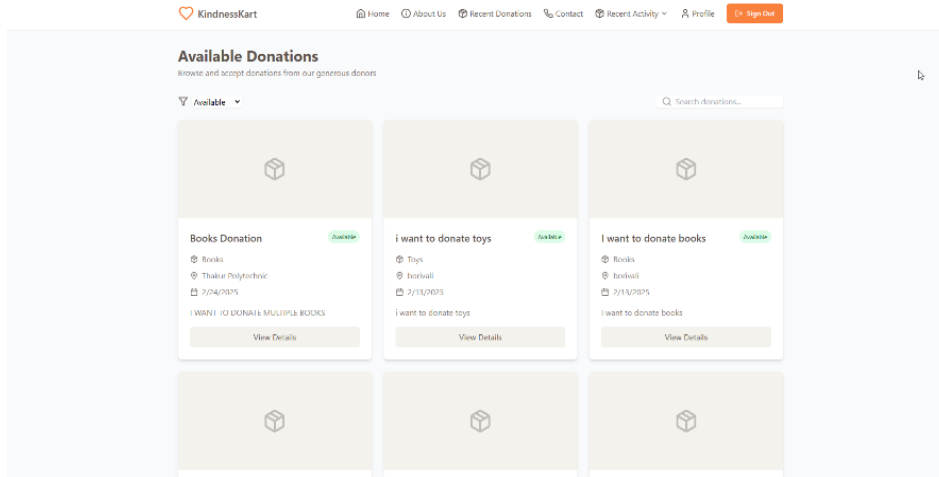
KindnessKart

Home About Us Recent Donations Contact Recent Activity Profile Sign Out

Available Donations

Browse and accept donations from our generous donors

Available

Search donations...

Books Donation

Available

Books

Thakur Polytechnic

2/24/2025

I WANT TO DONATE MULTIPLE BOOKS

View Details

i want to donate toys

Available

Toys

borivali

2/13/2025

i want to donate toys

View Details

I want to donate books

Available

Books

borivali

2/13/2025

I want to donate books

View Details